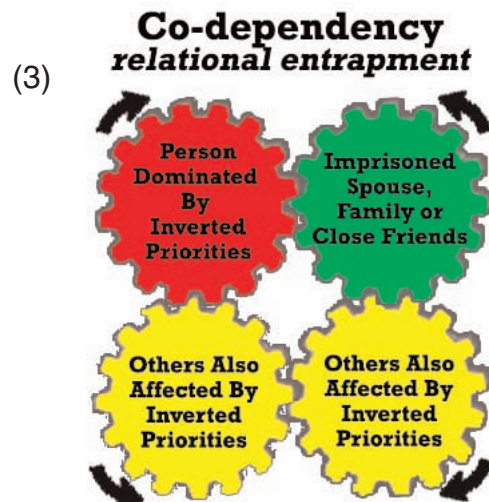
(3)

Co-dependency
relational entrapment

Person Dominated By Inverted Priorities

Imprisoned Spouse, Family or Close Friends

Others Also Affected By Inverted Priorities

Others Also Affected By Inverted Priorities